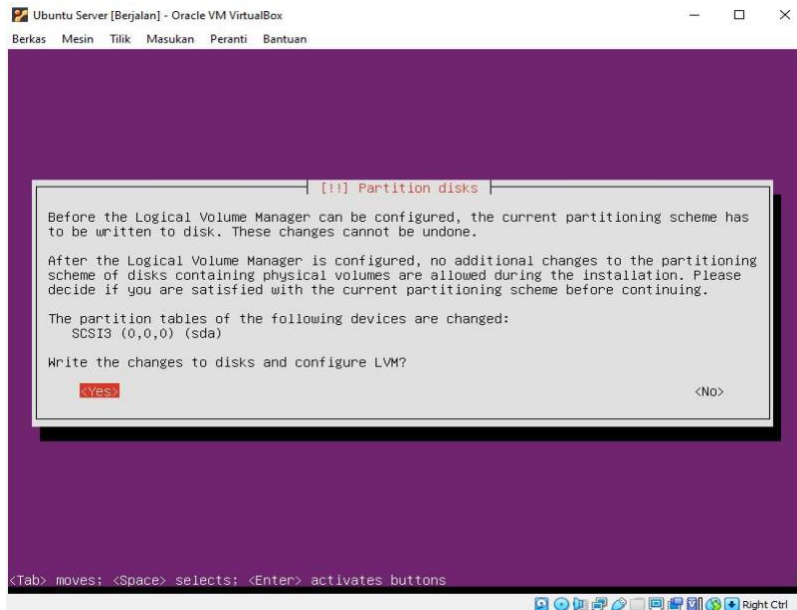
Ubuntu Server [Berjalan] - Oracle VM VirtualBox

Berkas Mesin Tilik Masukan Peranti Bantuan

[!!] Partition disks

Before the Logical Volume Manager can be configured, the current partitioning scheme has to be written to disk. These changes cannot be undone.

After the Logical Volume Manager is configured, no additional changes to the partitioning scheme of disks containing physical volumes are allowed during the installation. Please decide if you are satisfied with the current partitioning scheme before continuing.

The partition tables of the following devices are changed:
SCSI3 (0,0,0) (sda)

Write the changes to disks and configure LVM?

<Yes> <No>

<Tab> moves; <Space> selects; <Enter> activates buttons

Right Ctrl